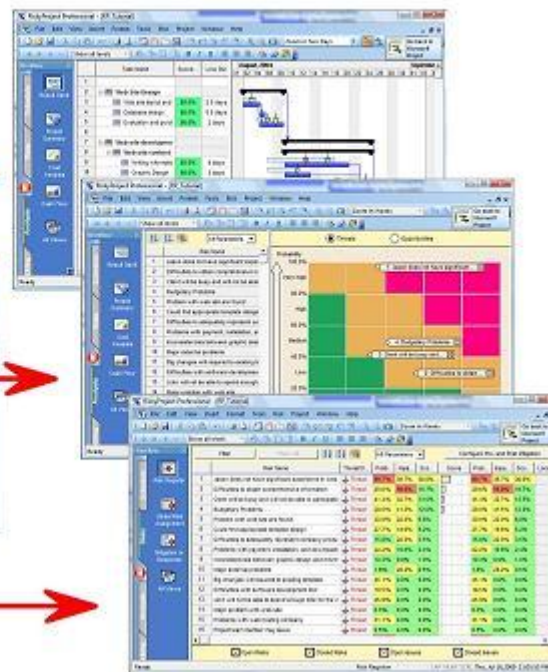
RiskyProject Professional - [RT Tutorial]

File Edit View Insert Format Tools Risk Project Window Help

Task Name

Web Site Design

Web Site Developmen

August, 2004

Ready

RiskyProject Professional - [RT Tutorial]

File Edit View Insert Format Tools Risk Project Window Help

Threats

Opportunities

Probability

100.0%

Very High

80.0%

High

60.0%

Medium

40.0%

Low

20.0%

Ready

RiskyProject Professional - [RT Tutorial]

File Edit View Insert Format Tools Risk Project Window Help

Risk Name

Threat/Op

Prob.

Filter

Compare Pre- and Post-Mitigation

Threat

Open Risks

Closed Risks

Open Issues

Closed Issues

Ready

Risk Register